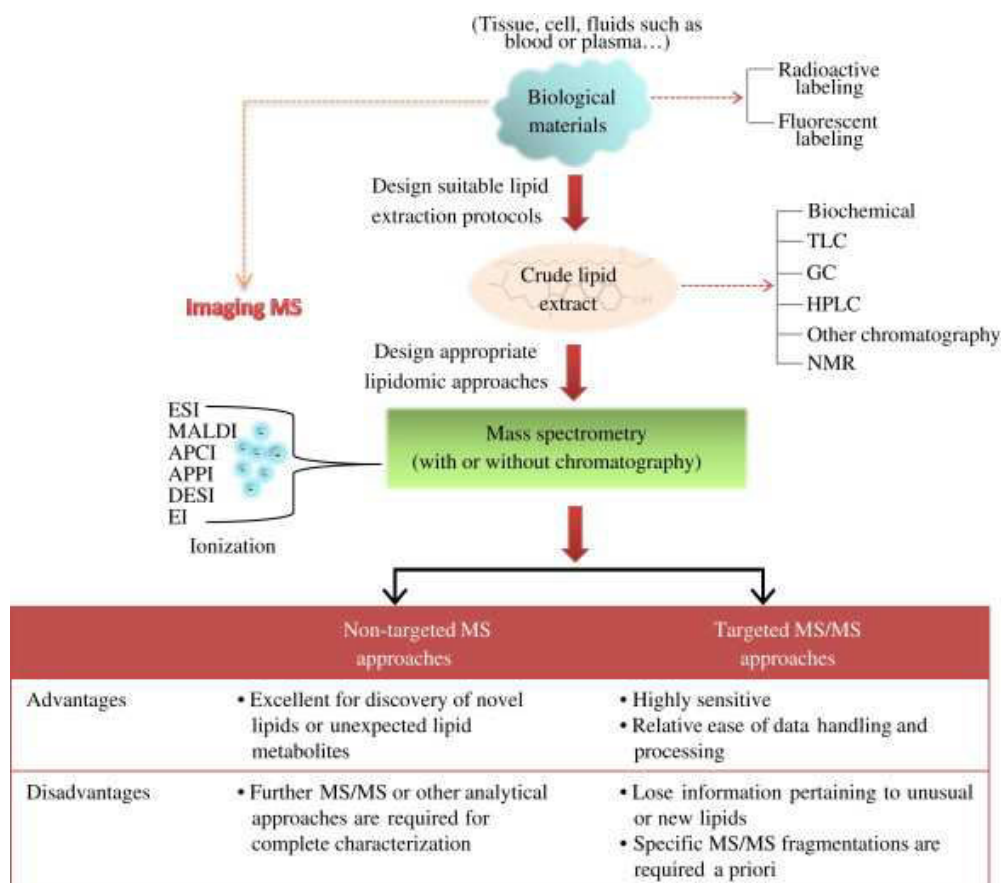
(Tissue, cell, fluids such as blood or plasma…)

Biological materials

Radioactive labeling

Fluorescent labeling

Design suitable lipid extraction protocols

Crude lipid extract

Biochemical
TLC
GC
HPLC
Other chromatography
NMR

Imaging MS

Design appropriate lipidomic approaches

ESI
MALDI
APCI
APPI
DESI
EI

Ionization

Mass spectrometry
(with or without chromatography)

| | Non-targeted MS approaches | Targeted MS/MS approaches |
|---|---|---|
| Advantages | • Excellent for discovery of novel lipids or unexpected lipid metabolites | • Highly sensitive<br>• Relative ease of data handling and processing |
| Disadvantages | • Further MS/MS or other analytical approaches are required for complete characterization | • Lose information pertaining to unusual or new lipids<br>• Specific MS/MS fragmentations are required a priori |